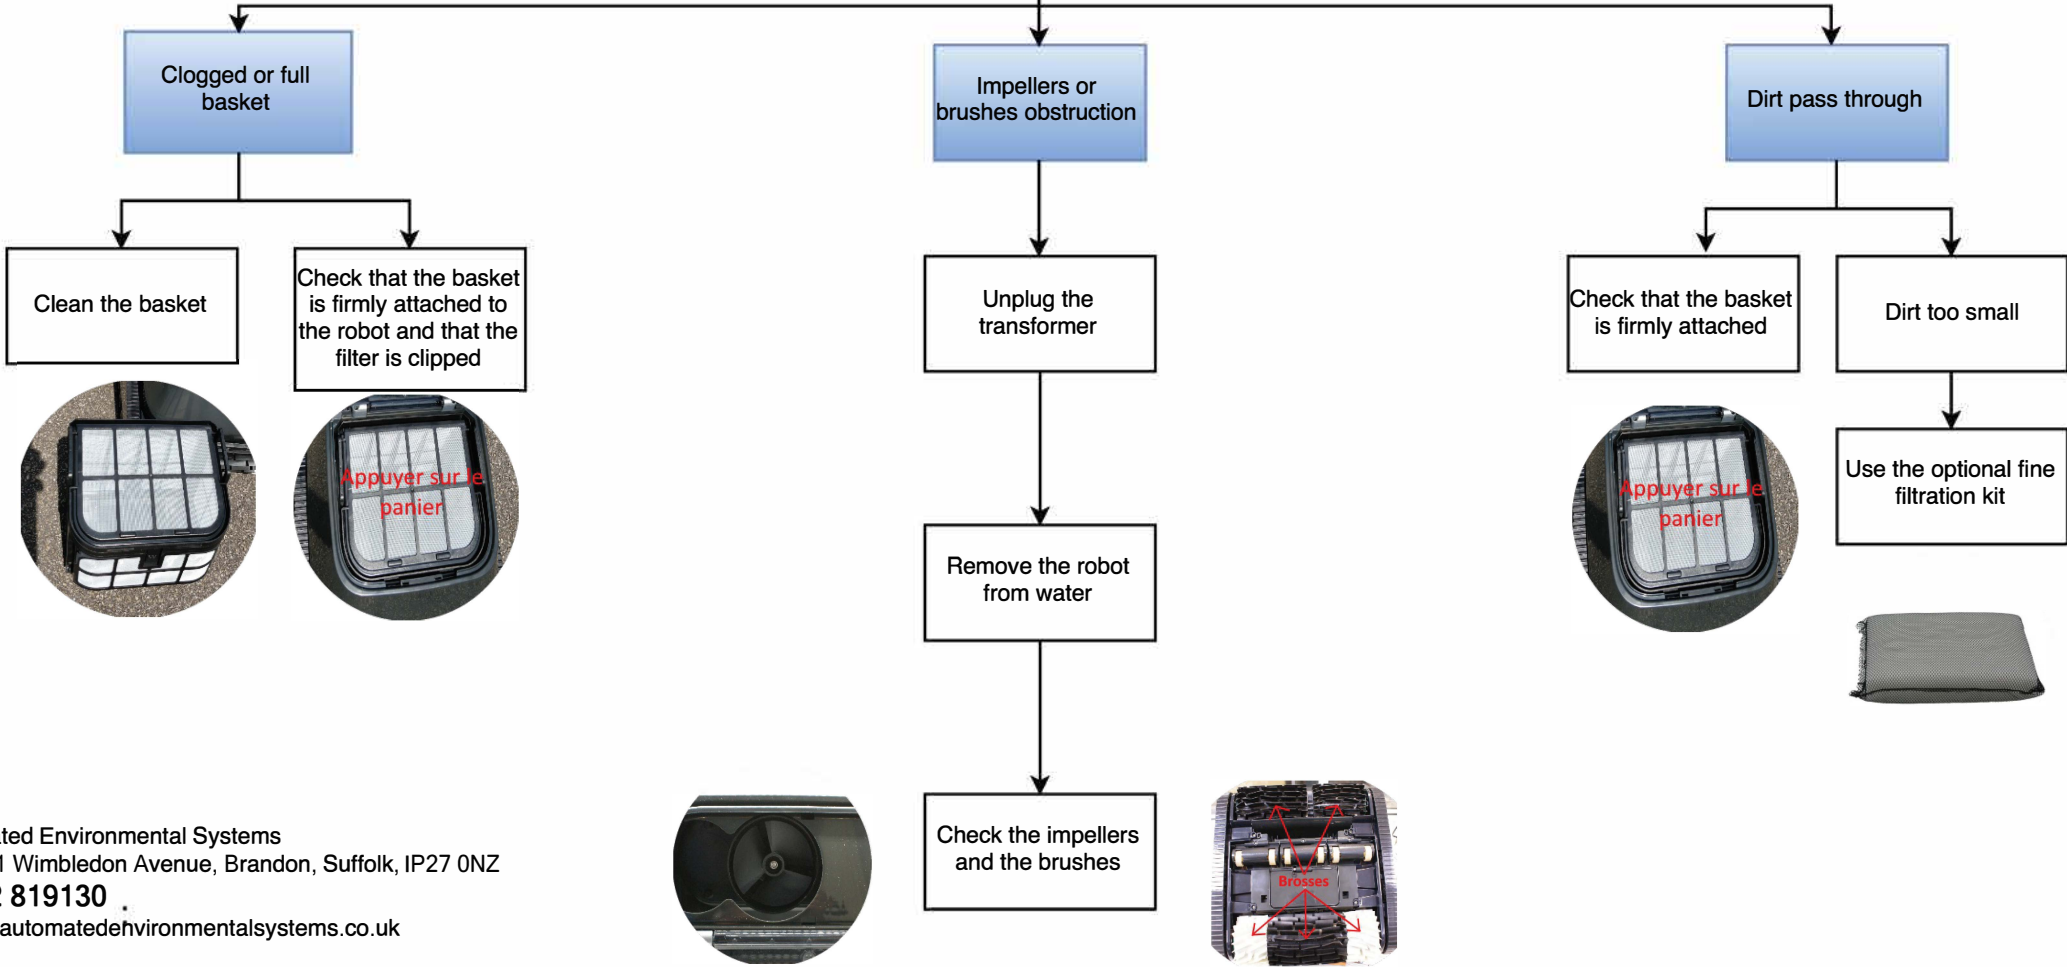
Clogged or full basket

Clean the basket

Check that the basket is firmly attached to the robot and that the filter is clipped

Appuyer sur le panier

Impellers or brushes obstruction

Unplug the transformer

Remove the robot from water

Check the impellers and the brushes

Brosses

Dirt pass through

Check that the basket is firmly attached

Appuyer sur le panier

Dirt too small

Use the optional fine filtration kit

ted Environmental Systems
1 Wimbledon Avenue, Brandon, Suffolk, IP27 0NZ
2 819130
automatedehvironmentalsystems.co.uk